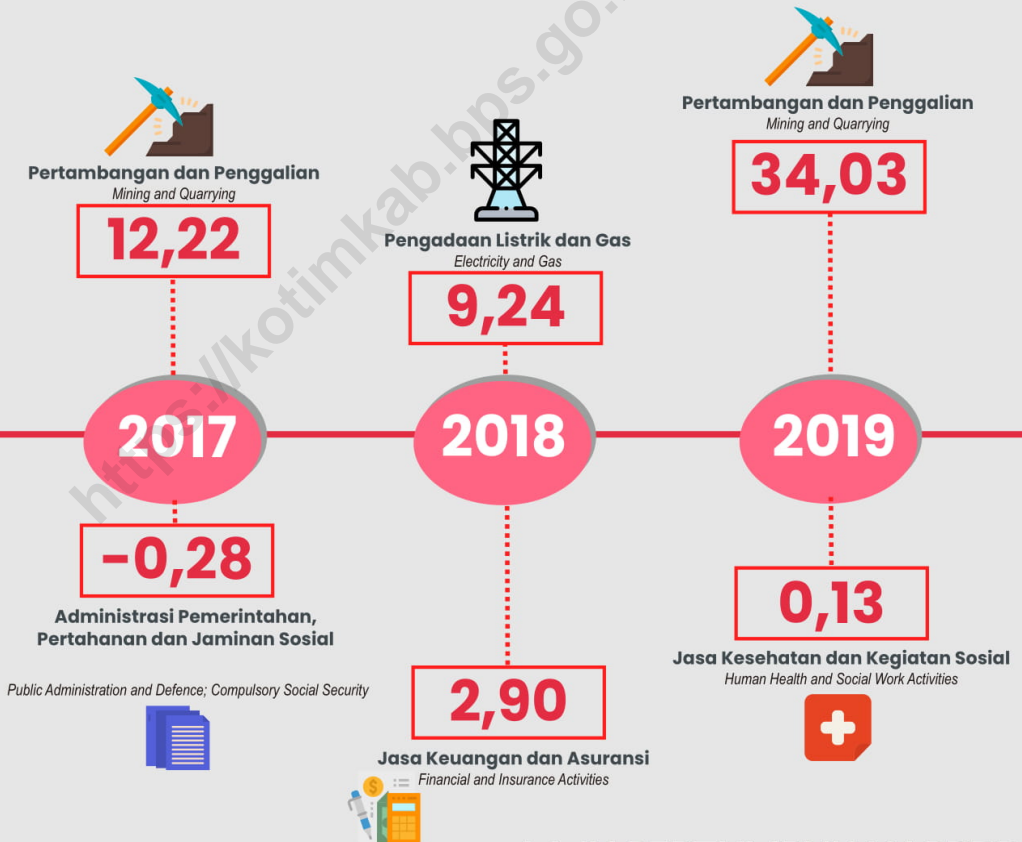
https://kotimkab.bps.go.

Pertambangan dan Penggalian
Mining and Quarrying

12,22

2017

-0,28

Administrasi Pemerintahan, Pertahanan dan Jaminan Sosial

Public Administration and Defence; Compulsory Social Security

Pengadaan Listrik dan Gas
Electricity and Gas

9,24

2018

2,90

Jasa Keuangan dan Asuransi
Financial and Insurance Activities

Pertambangan dan Penggalian
Mining and Quarrying

34,03

2019

0,13

Jasa Kesehatan dan Kegiatan Sosial
Human Health and Social Work Activities